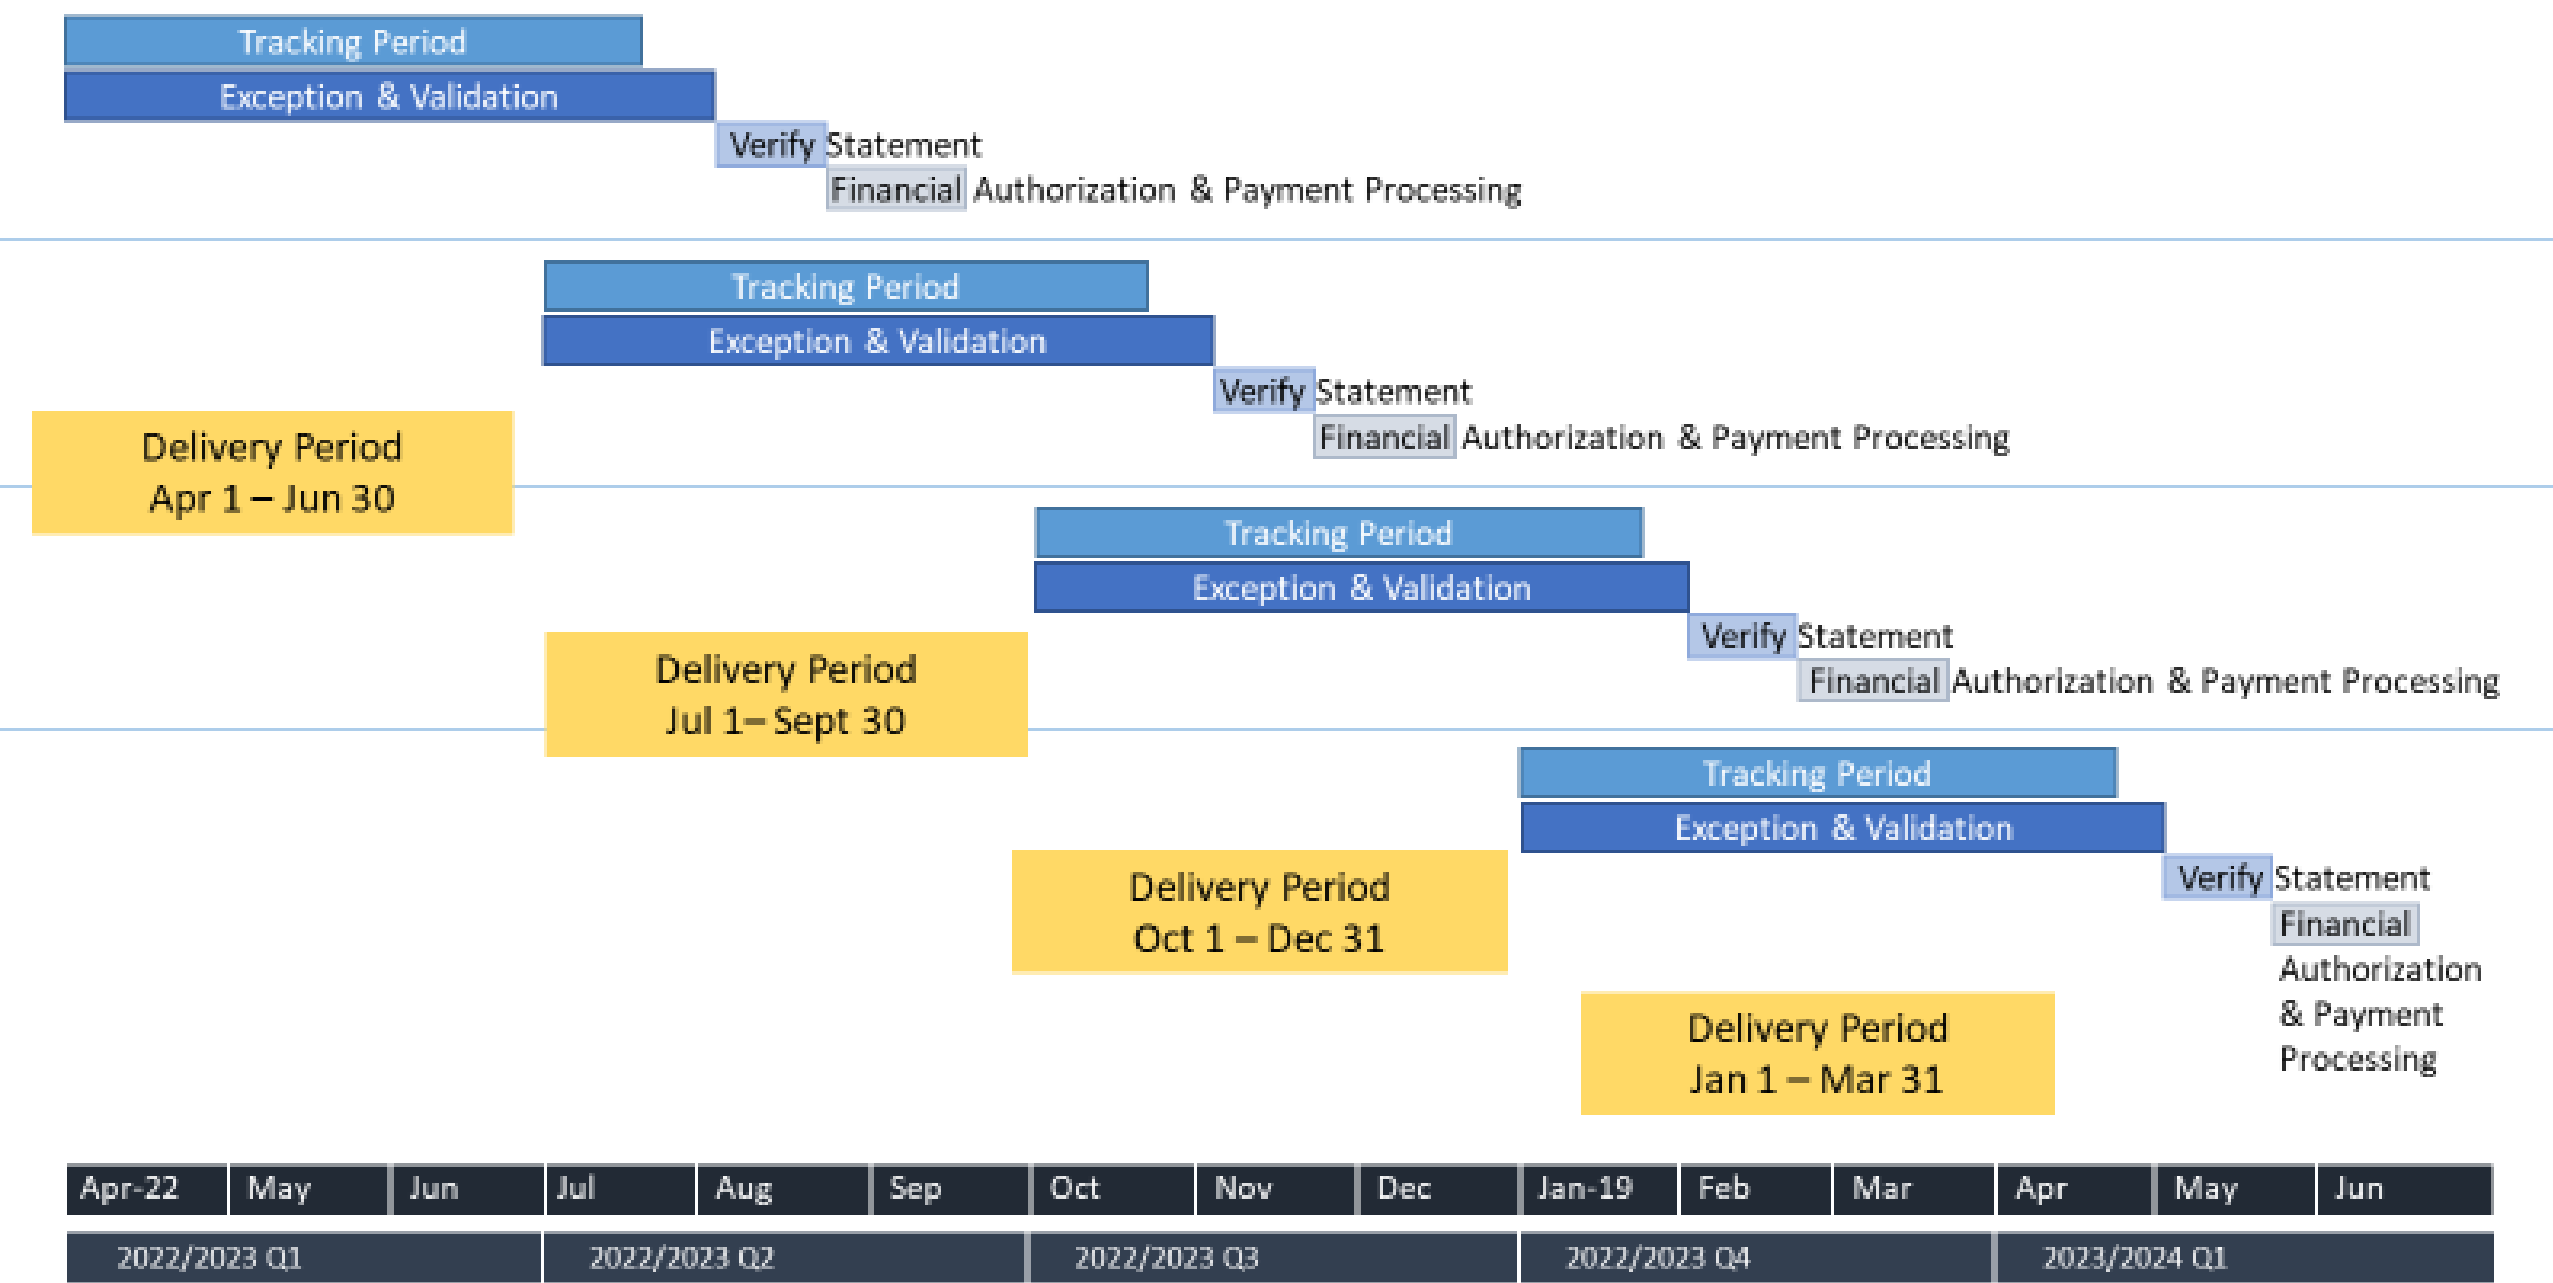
Tracking Period
Exception & Validation
Verify Statement
Financial Authorization & Payment Processing

Tracking Period
Exception & Validation
Verify Statement
Financial Authorization & Payment Processing

Delivery Period
Apr 1 – Jun 30

Tracking Period
Exception & Validation
Verify Statement
Financial Authorization & Payment Processing

Delivery Period
Jul 1– Sept 30

Tracking Period
Exception & Validation
Verify Statement
Financial Authorization & Payment Processing

Delivery Period
Oct 1 – Dec 31

Delivery Period
Jan 1 – Mar 31

| Apr-22 | May | Jun | Jul | Aug | Sep | Oct | Nov | Dec | Jan-19 | Feb | Mar | Apr | May | Jun |
|---|---|---|---|---|---|---|---|---|---|---|---|---|---|---|

| 2022/2023 Q1 | 2022/2023 Q2 | 2022/2023 Q3 | 2022/2023 Q4 | 2023/2024 Q1 |
|---|---|---|---|---|